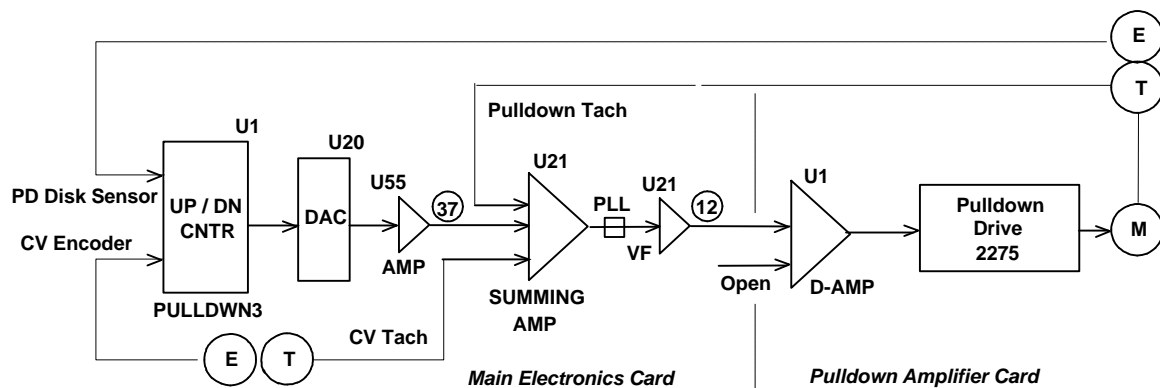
E

T

Pulldown Tach

U1

U20

U21

U21

U1

U55

37

PLL

12

PD Disk Sensor

UP / DN CNTR

DAC

Pulldown Drive 2275

M

CV Encoder

AMP

VF

Open

D-AMP

PULLDWN3

SUMMING AMP

CV Tach

E

T

Main Electronics Card

Pulldown Amplifier Card